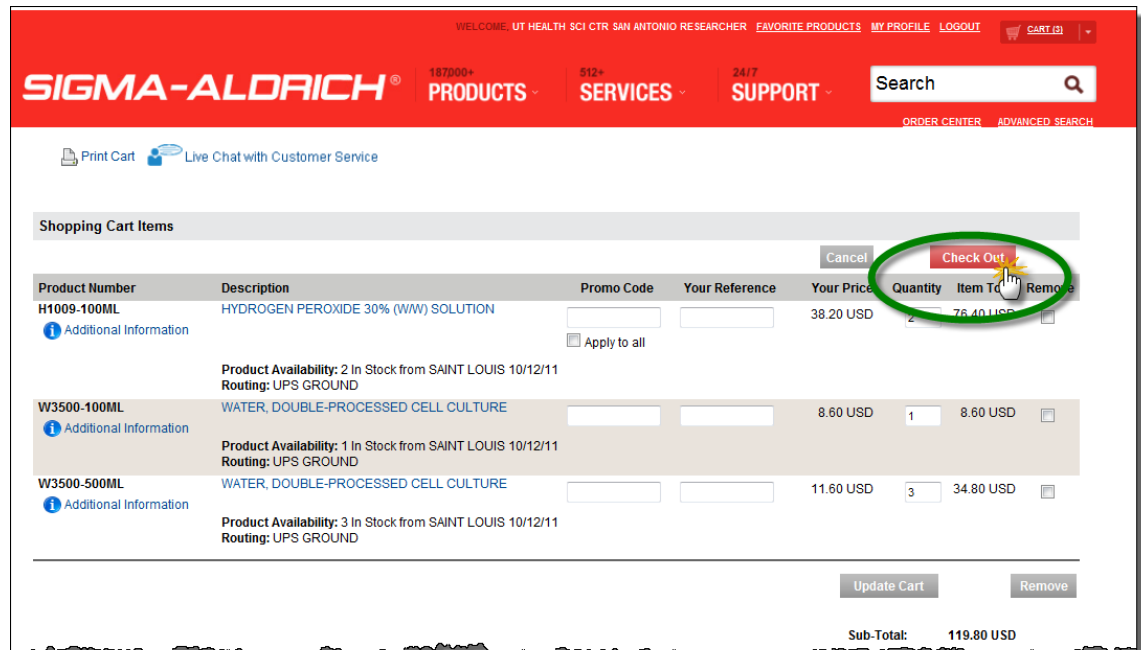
WELCOME UT HEALTH SCI CTR SAN ANTONIO RESEARCHER FAVORITE PRODUCTS MY PROFILE LOGOUT CART (3)

SIGMA-ALDRICH®

187000+ PRODUCTS

512+ SERVICES

24/7 SUPPORT

Search

ORDER CENTER ADVANCED SEARCH

Print Cart Live Chat with Customer Service

Shopping Cart Items

Cancel Check Out

| Product Number | Description | Promo Code | Your Reference | Your Price | Quantity | Item To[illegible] | Remo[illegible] |
|---|---|---|---|---|---|---|---|
| H1009-100ML Additional Information | HYDROGEN PEROXIDE 30% (W/W) SOLUTION Product Availability: 2 In Stock from SAINT LOUIS 10/12/11 Routing: UPS GROUND | Apply to all | | 38.20 USD | 2 | 76.40 USD | |
| W3500-100ML Additional Information | WATER, DOUBLE-PROCESSED CELL CULTURE Product Availability: 1 In Stock from SAINT LOUIS 10/12/11 Routing: UPS GROUND | | | 8.60 USD | 1 | 8.60 USD | |
| W3500-500ML Additional Information | WATER, DOUBLE-PROCESSED CELL CULTURE Product Availability: 3 In Stock from SAINT LOUIS 10/12/11 Routing: UPS GROUND | | | 11.60 USD | 3 | 34.80 USD | |

Update Cart Remove

Sub-Total: 119.80 USD